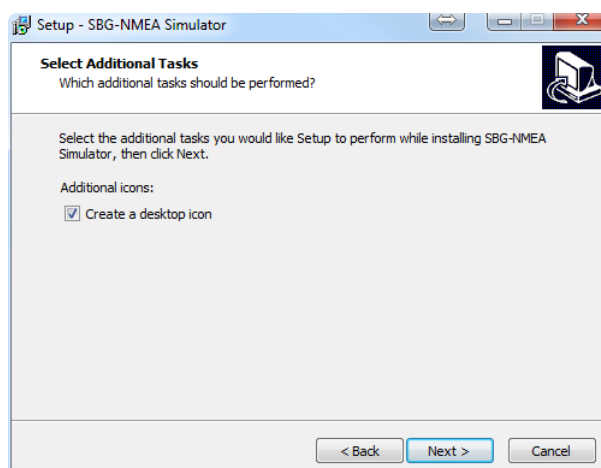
Setup - SBG-NMEA Simulator

Select Additional Tasks
Which additional tasks should be performed?

Select the additional tasks you would like Setup to perform while installing SBG-NMEA Simulator, then click Next.

Additional icons:

Create a desktop icon

< Back
Next >
Cancel